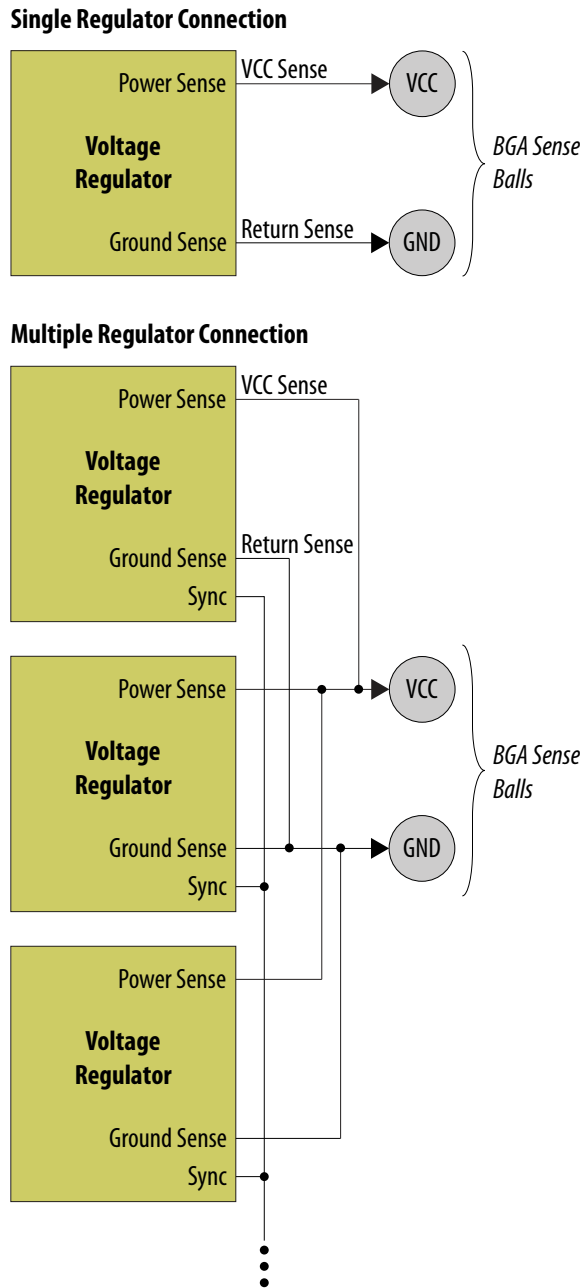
Single Regulator Connection

Power Sense

Voltage Regulator

Ground Sense

VCC Sense

Return Sense

VCC

GND

BGA Sense Balls

Multiple Regulator Connection

Power Sense

Voltage Regulator

Ground Sense

Sync

VCC Sense

Return Sense

Power Sense

Voltage Regulator

Ground Sense

Sync

VCC

GND

BGA Sense Balls

Power Sense

Voltage Regulator

Ground Sense

Sync